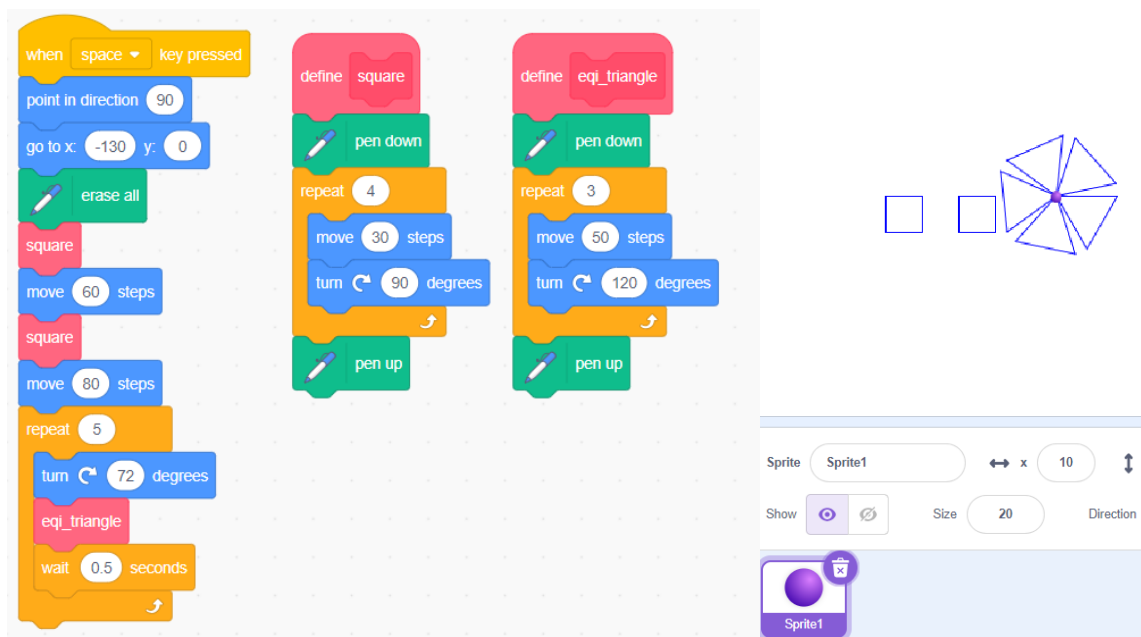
when space key pressed
point in direction 90
go to x: -130 y: 0
erase all
square
move 60 steps
square
move 80 steps
repeat 5
turn 72 degrees
eqi_triangle
wait 0.5 seconds

define square
pen down
repeat 4
move 30 steps
turn 90 degrees
pen up

define eqi_triangle
pen down
repeat 3
move 50 steps
turn 120 degrees
pen up

Sprite Sprite1
x 10
Show
Size 20
Direction
Sprite1